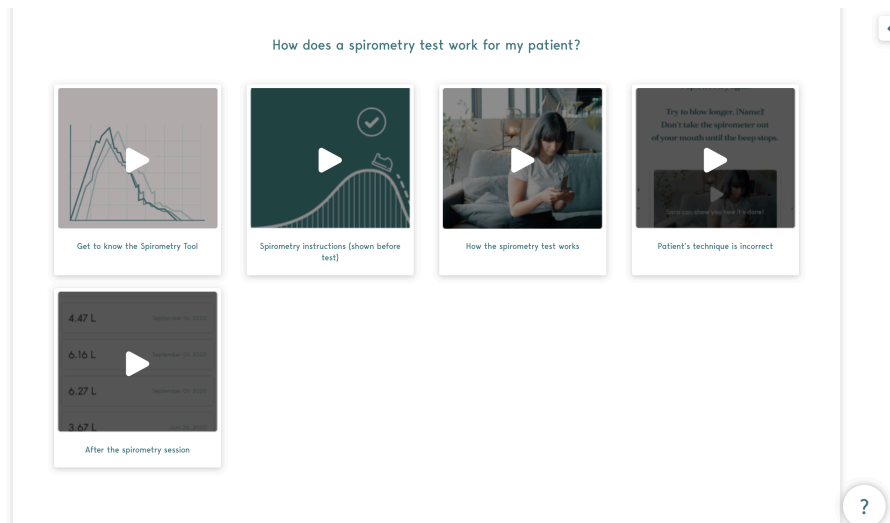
How does a spirometry test work for my patient?

Get to know the Spirometry Tool

Spirometry instructions (shown before test)

How the spirometry test works

Try to blow longer, [Name]! Don't take the spirometer out of your mouth until the beep stops.

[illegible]

Patient's technique is incorrect

4.47 L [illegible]

6.16 L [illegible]

6.27 L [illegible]

3.67 L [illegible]

After the spirometry session

?